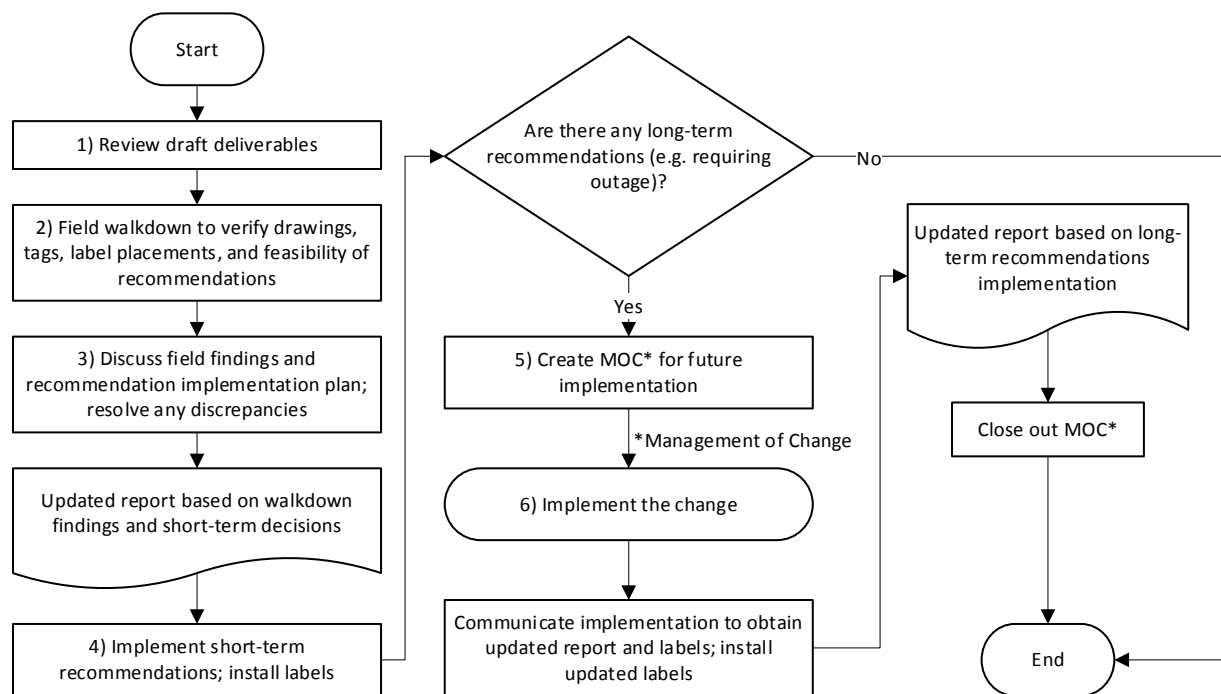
Start

1) Review draft deliverables

2) Field walkdown to verify drawings, tags, label placements, and feasibility of recommendations

3) Discuss field findings and recommendation implementation plan; resolve any discrepancies

Updated report based on walkdown findings and short-term decisions

4) Implement short-term recommendations; install labels

Are there any long-term recommendations (e.g. requiring outage)?

No

Yes

5) Create MOC* for future implementation

*Management of Change

6) Implement the change

Communicate implementation to obtain updated report and labels; install updated labels

Updated report based on long-term recommendations implementation

Close out MOC*

End